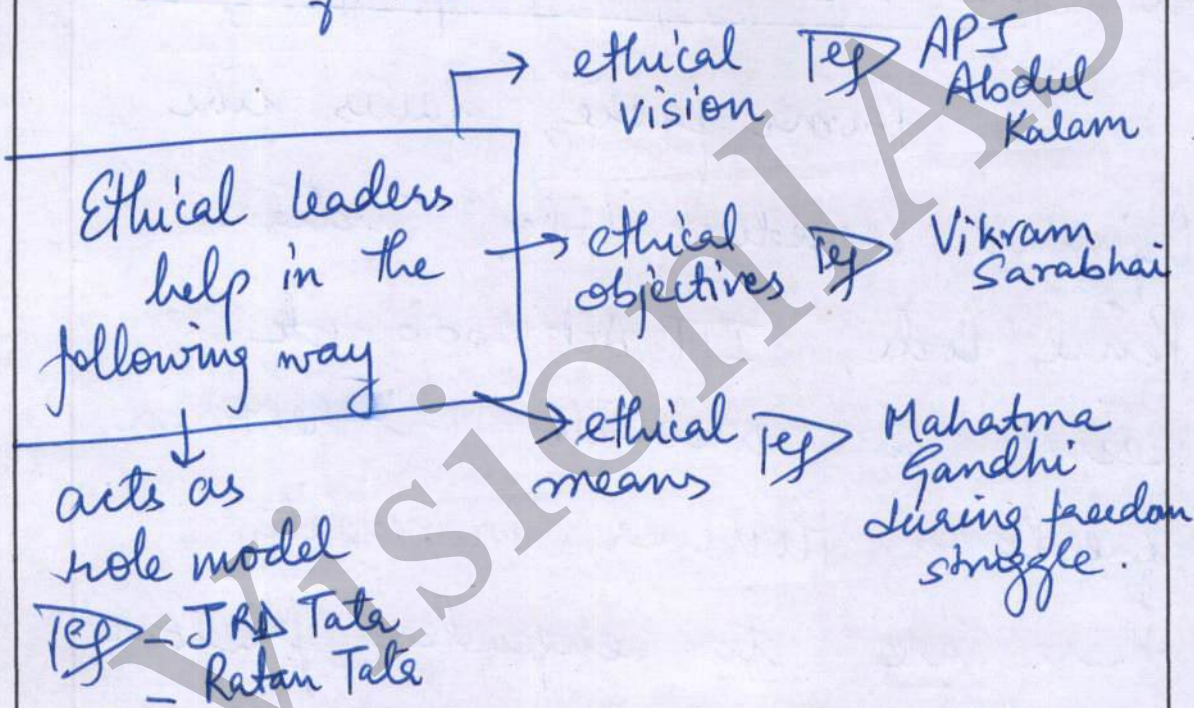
Ethical leaders help in the following way

ethical vision eg APJ Abdul Kalam

ethical objectives eg Vikram Sarabhai

ethical means eg Mahatma Gandhi during freedom struggle.

acts as role model
eg - JRD Tata
- Ratan Tata

VisionIAS